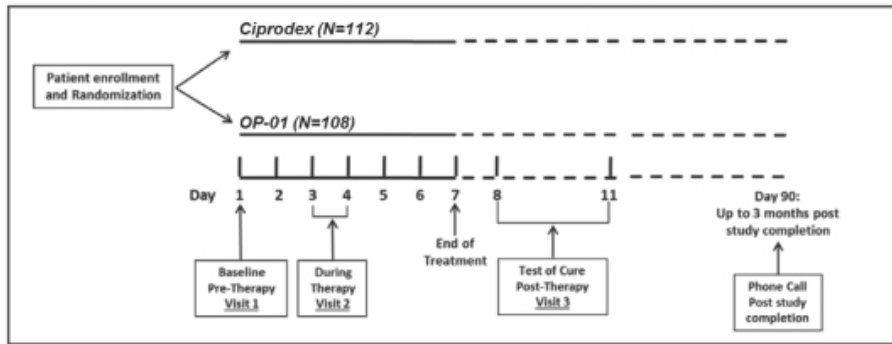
Ciprodex (N=112)

Patient enrollment and Randomization

OP-01 (N=108)

Day 1 2 3 4 5 6 7 8 11

Day 90: Up to 3 months post study completion

End of Treatment

Baseline Pre-Therapy Visit 1

During Therapy Visit 2

Test of Cure Post-Therapy Visit 3

Phone Call Post study completion